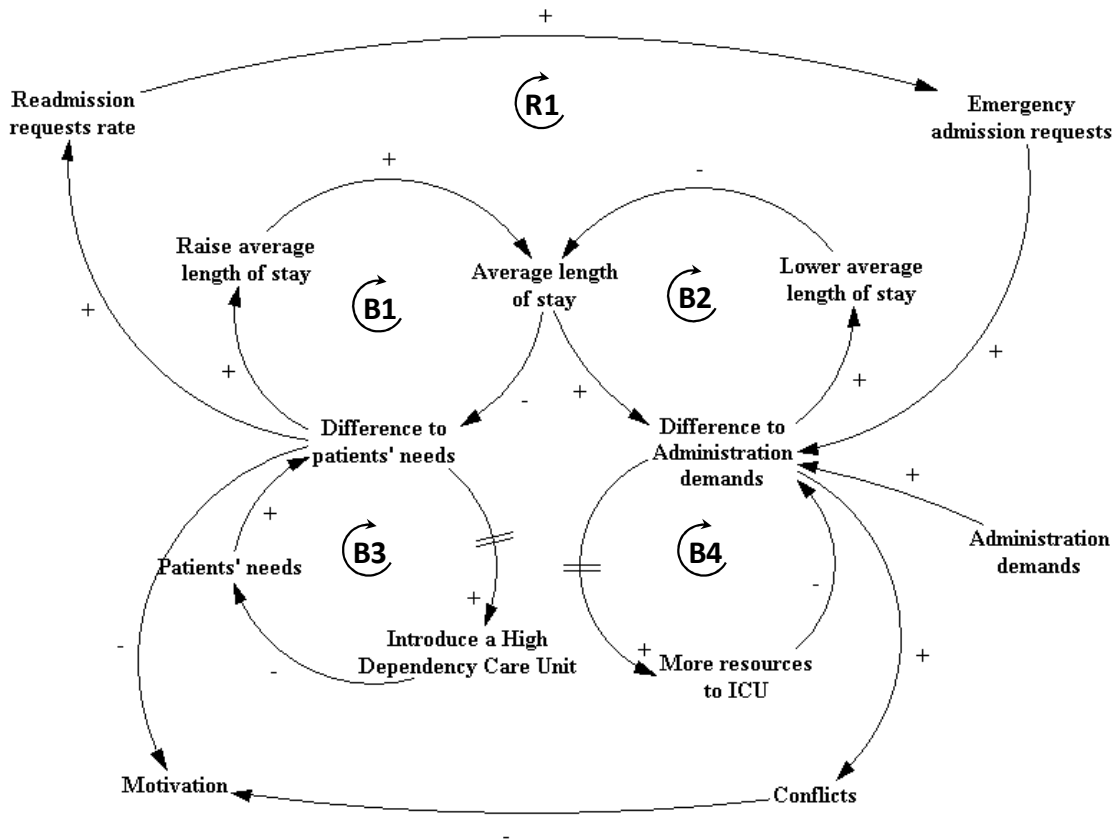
+

R1

Readmission requests rate

Emergency admission requests

+

-

Raise average length of stay

Average length of stay

Lower average length of stay

B1

B2

+

+

+

+

-

+

Difference to patients' needs

Difference to Administration demands

+

+

Patients' needs

B3

B4

Administration demands

+

-

Introduce a High Dependency Care Unit

+

More resources to ICU

-

-

+

Motivation

Conflicts

-